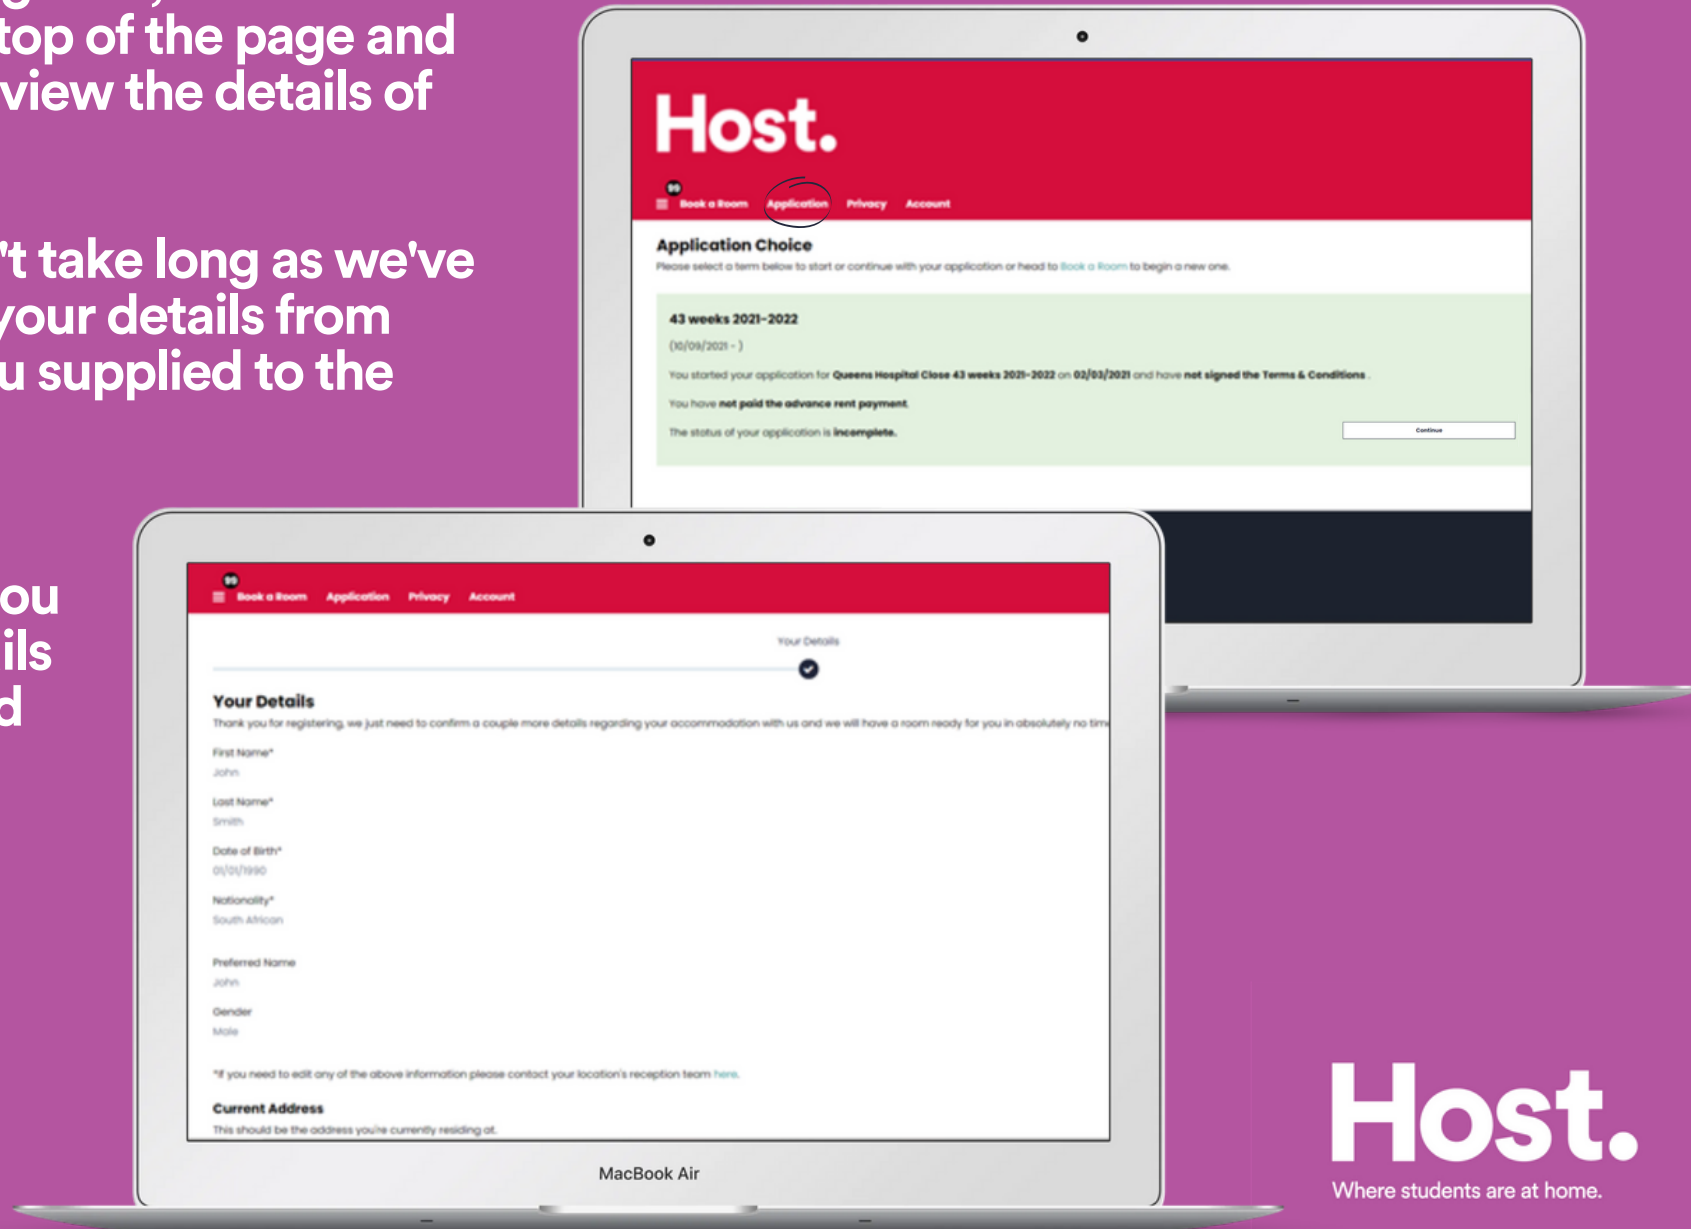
top of the page and view the details of

't take long as we've your details from u supplied to the

ou
ils
d

Host.

99
Book a Room Application Privacy Account

Application Choice

Please select a term below to start or continue with your application or head to Book a Room to begin a new one.

43 weeks 2021-2022

(10/09/2021 - )

You started your application for Queens Hospital Close 43 weeks 2021-2022 on 02/03/2021 and have not signed the Terms & Conditions .

You have not paid the advance rent payment.

The status of your application is incomplete.

Continue

99
Book a Room Application Privacy Account

Your Details

Your Details

Thank you for registering, we just need to confirm a couple more details regarding your accommodation with us and we will have a room ready for you in absolutely no tim

First Name*
John

Last Name*
Smith

Date of Birth*
01/01/1990

Nationality*
South African

Preferred Name
John

Gender
Male

*If you need to edit any of the above information please contact your location's reception team here.

Current Address
This should be the address you're currently residing at.

MacBook Air

Host.
Where students are at home.